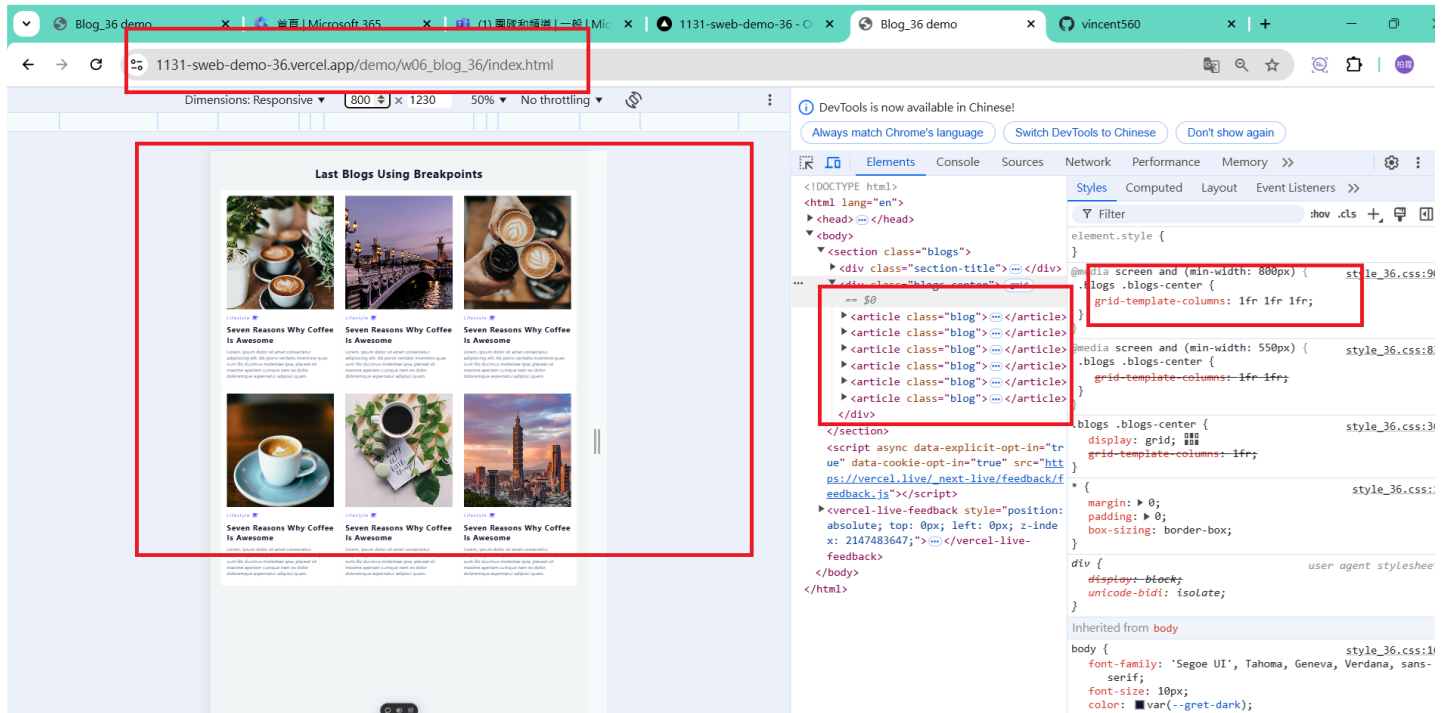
Blog_36 demo | 首頁 | Microsoft 365 | (1) 團隊和頻道 | 一般 | Mic | 1131-sweb-demo-36 - | Blog_36 demo | vincent560

1131-sweb-demo-36.vercel.app/demo/w06_blog_36/index.html

Dimensions: Responsive ▾ 800 × 1230 50% ▾ No throttling ▾

Last Blogs Using Breakpoints

Lifestyle
Seven Reasons Why Coffee Is Awesome
Lorem, ipsum dolor sit amet consectetur adipisicing elit. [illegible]

Lifestyle
Seven Reasons Why Coffee Is Awesome
Lorem, ipsum dolor sit amet consectetur adipisicing elit. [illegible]

Lifestyle
Seven Reasons Why Coffee Is Awesome
Lorem, ipsum dolor sit amet consectetur adipisicing elit. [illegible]

Seven Reasons Why Coffee Is Awesome
Lorem, ipsum dolor sit amet consectetur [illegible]

Seven Reasons Why Coffee Is Awesome
Lorem, ipsum dolor sit amet consectetur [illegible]

Seven Reasons Why Coffee Is Awesome
Lorem, ipsum dolor sit amet consectetur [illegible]

DevTools is now available in Chinese!
Always match Chrome's language | Switch DevTools to Chinese | Don't show again

Elements Console Sources Network Performance Memory

<!DOCTYPE html>
<html lang="en">
▶<head> ⋯ </head>
▼<body>
▼<section class="blogs">
▶<div class="section-title"> ⋯ </div>
▼<div class="blogs-center"> grid
== $0
▶<article class="blog"> ⋯ </article>
▶<article class="blog"> ⋯ </article>
▶<article class="blog"> ⋯ </article>
▶<article class="blog"> ⋯ </article>
▶<article class="blog"> ⋯ </article>
▶<article class="blog"> ⋯ </article>
</div>
</section>
<script async data-explicit-opt-in="true" data-cookie-opt-in="true" src="https://vercel.live/_next-live/feedback/feedback.js"></script>
▶<vercel-live-feedback style="position: absolute; top: 0px; left: 0px; z-index: 2147483647;"> ⋯ </vercel-live-feedback>
</body>
</html>

Styles Computed Layout Event Listeners
Filter :hov .cls
element.style {
}
@media screen and (min-width: 800px) { style_36.css:9
.blogs .blogs-center {
grid-template-columns: 1fr 1fr 1fr;
}
@media screen and (min-width: 550px) { style_36.css:8
.blogs .blogs-center {
grid-template-columns: 1fr 1fr;
}
.blogs .blogs-center { style_36.css:3
display: grid;
grid-template-columns: 1fr;
}
* { style_36.css:
margin: ▶ 0;
padding: ▶ 0;
box-sizing: border-box;
}
div { user agent stylesheet
display: block;
unicode-bidi: isolate;
}
Inherited from body
body { style_36.css:1
font-family: 'Segoe UI', Tahoma, Geneva, Verdana, sans-serif;
font-size: 10px;
color: var(--gret-dark);